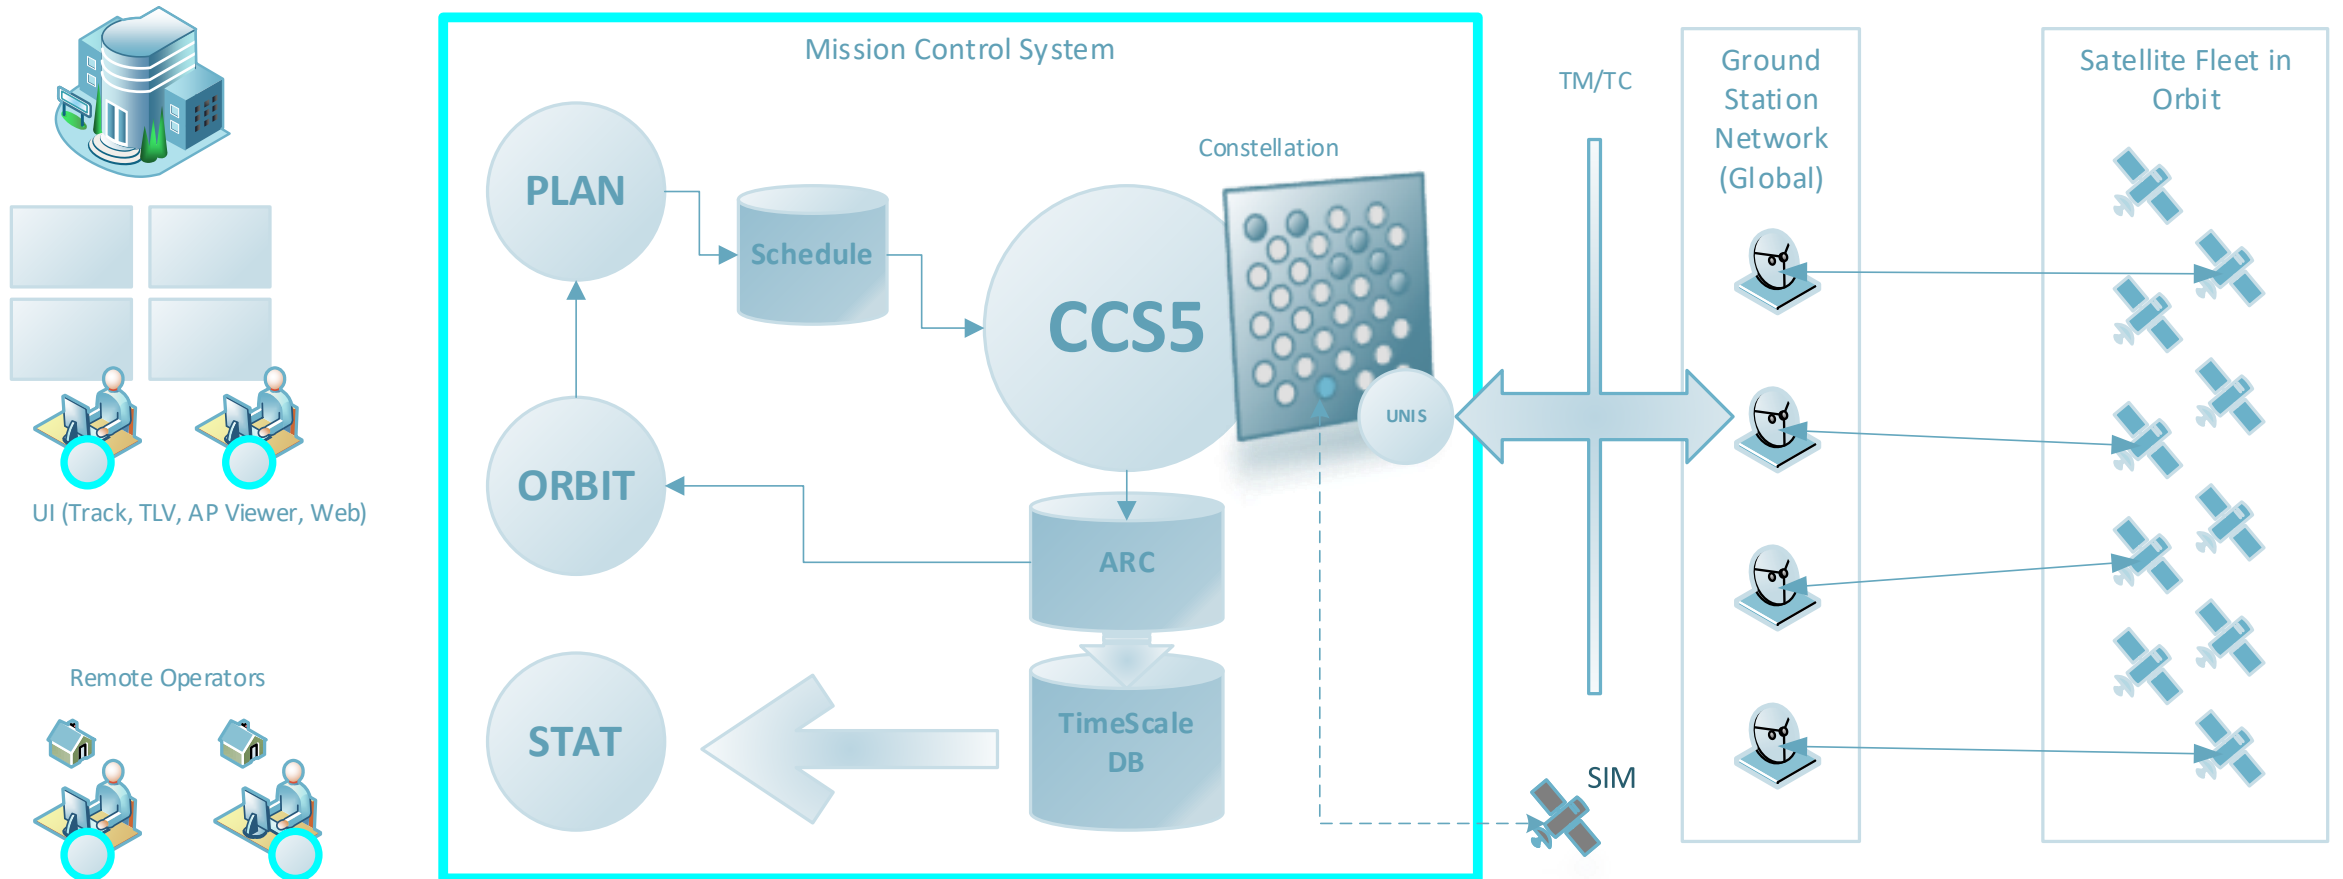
Mission Control System

PLAN

Schedule

Constellation

CCS5

UNIS

ORBIT

ARC

STAT

TimeScale DB

TM/TC

Ground Station Network (Global)

Satellite Fleet in Orbit

SIM

UI (Track, TLV, AP Viewer, Web)

Remote Operators